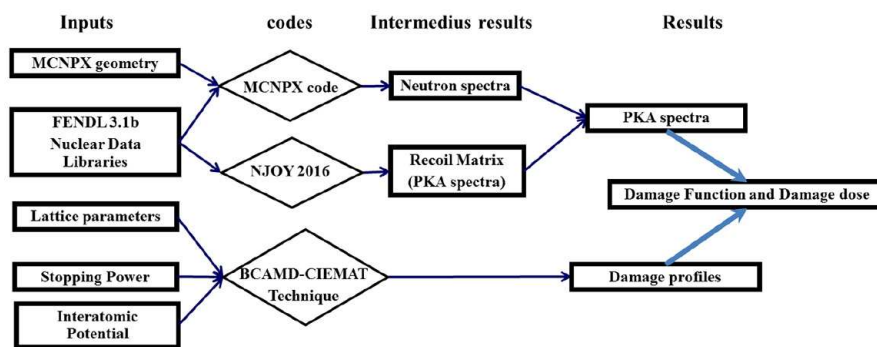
Inputs

codes

Intermedius results

Results

MCNPX geometry

MCNPX code

Neutron spectra

FENDL 3.1b Nuclear Data Libraries

PKA spectra

NJOY 2016

Recoil Matrix (PKA spectra)

Damage Function and Damage dose

Lattice parameters

Stopping Power

BCAMD-CIEMAT Technique

Damage profiles

Interatomic Potential